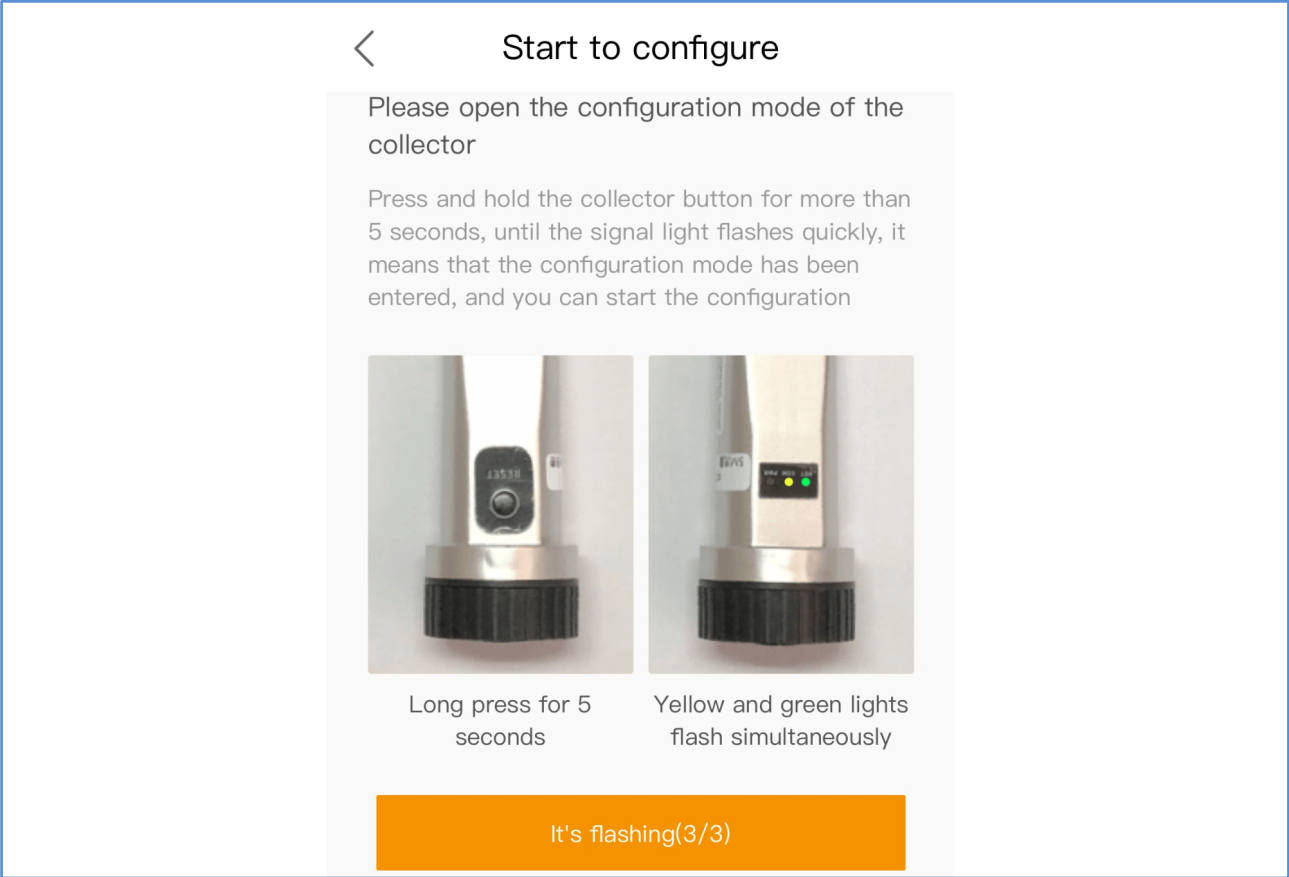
Start to configure

Please open the configuration mode of the collector

Press and hold the collector button for more than 5 seconds, until the signal light flashes quickly, it means that the configuration mode has been entered, and you can start the configuration

RESET

PWR COM NET

Long press for 5 seconds

Yellow and green lights flash simultaneously

It's flashing(3/3)